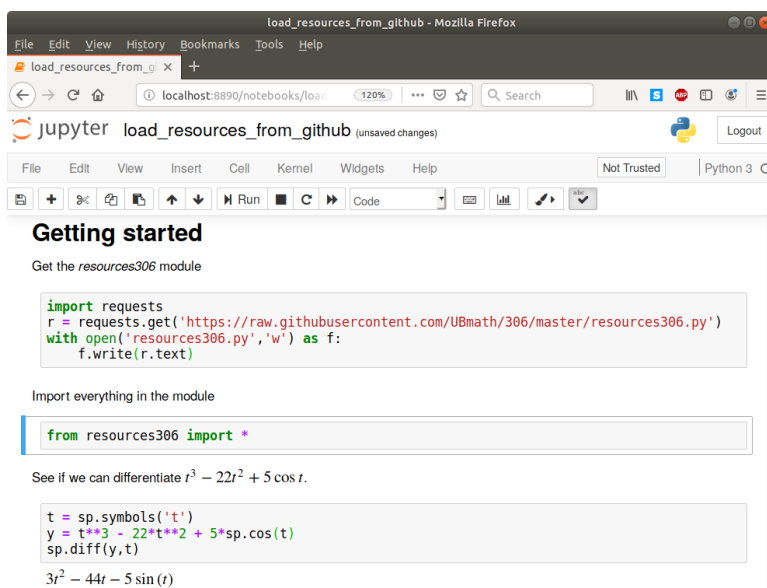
load_resources_from_github - Mozilla Firefox

File Edit View History Bookmarks Tools Help

load_resources_from_gi ×  +

localhost:8890/notebooks/loa  120%  ···  Search

jupyter load_resources_from_github (unsaved changes)

Logout

File Edit View Insert Cell Kernel Widgets Help Not Trusted Python 3

Run Code

# Getting started

Get the *resources306* module

```
import requests
r = requests.get('https://raw.githubusercontent.com/UBmath/306/master/resources306.py')
with open('resources306.py','w') as f:
    f.write(r.text)
```

Import everything in the module

```
from resources306 import *
```

See if we can differentiate $t^3 - 22t^2 + 5\cos t$.

```
t = sp.symbols('t')
y = t**3 - 22*t**2 + 5*sp.cos(t)
sp.diff(y,t)
```

$3t^2 - 44t - 5\sin(t)$